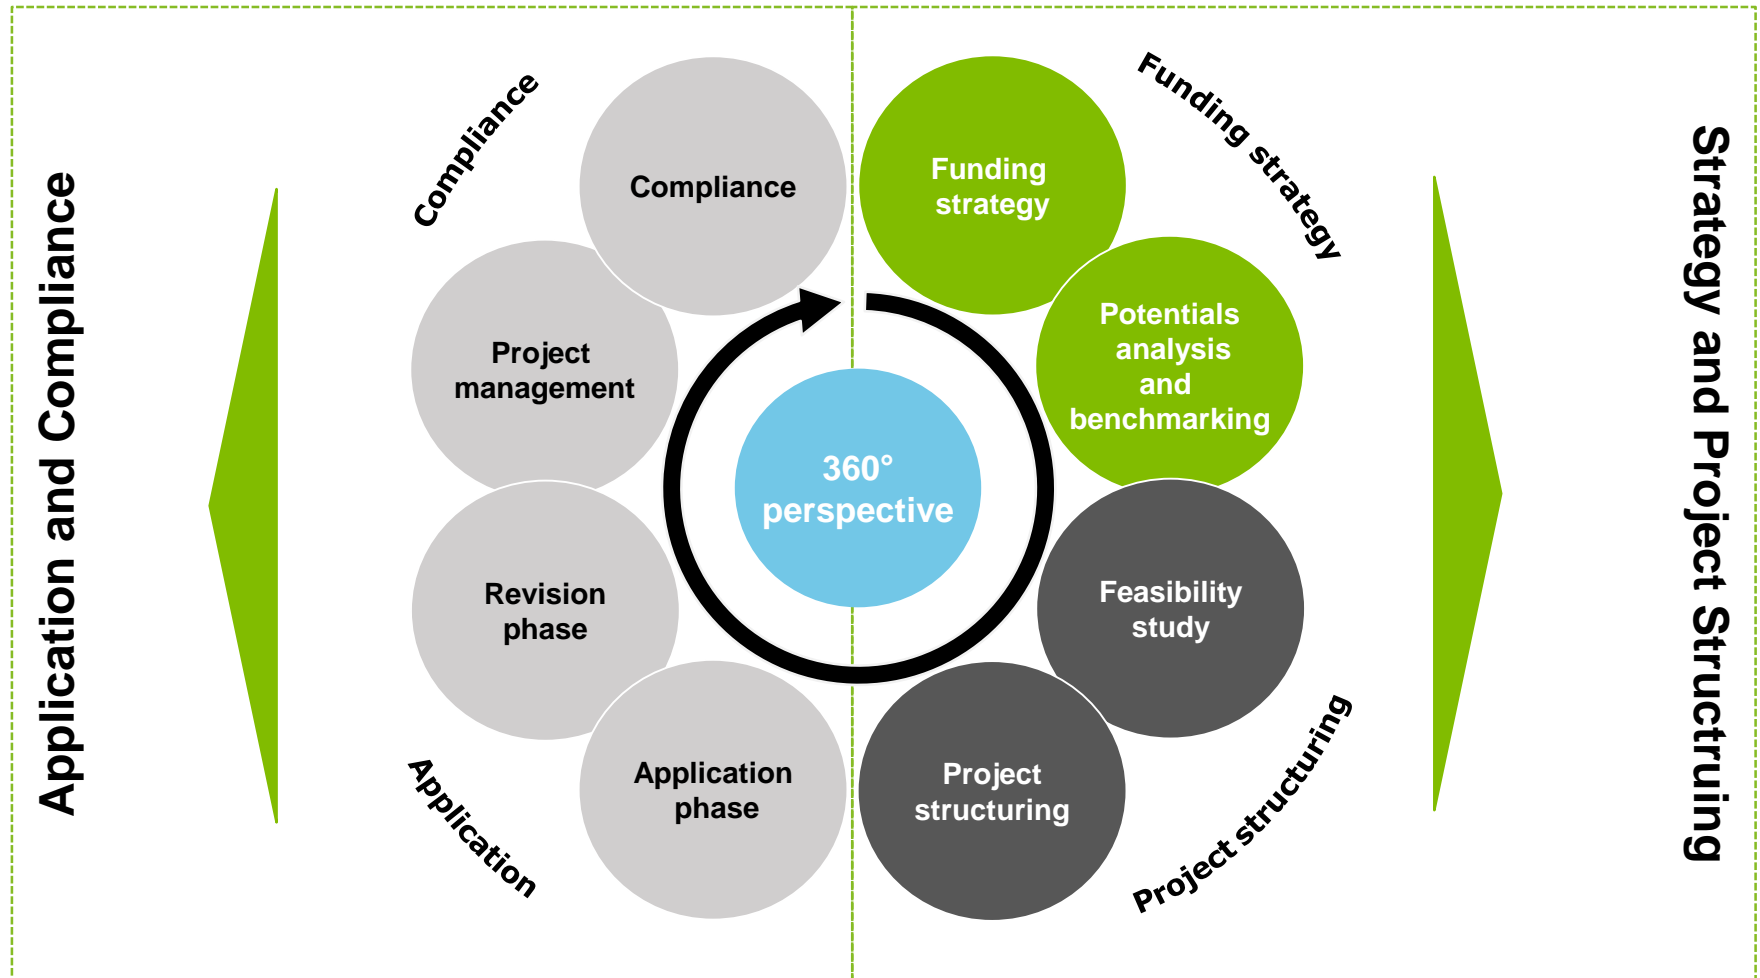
Application and Compliance

Compliance

Compliance

Project management

Revision phase

Application phase

Application

360° perspective

Funding strategy

Funding strategy

Potentials analysis and benchmarking

Feasibility study

Project structuring

Project structuring

Strategy and Project Structuring